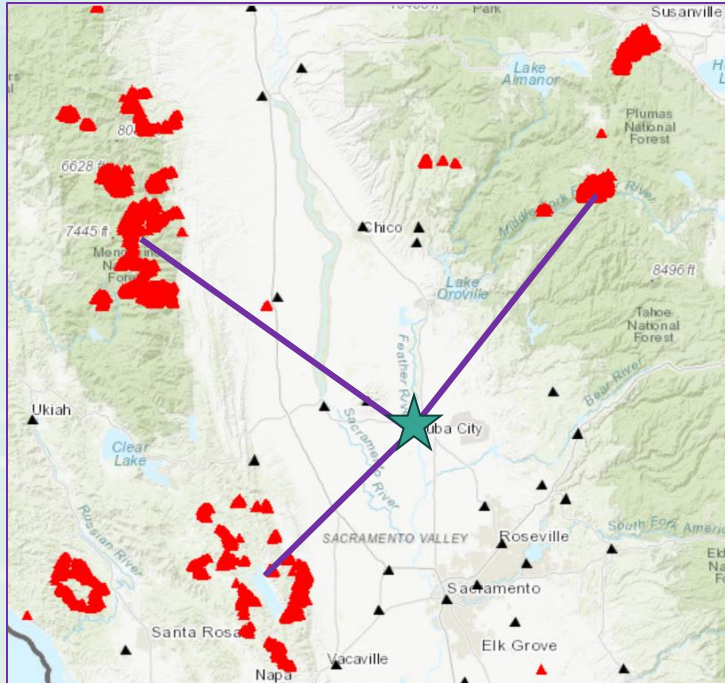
Park
Susanville
Lake Almanor
Plumas National Forest
6628 ft
7445 ft
Mendocino National Forest
Chico
Middle Fork Feather River
Lake Oroville
8496 ft
Tahoe National Forest
Feather River
Bear River
Ukiah
Yuba City
Sacramento River
Clear Lake
Russian River
SACRAMENTO VALLEY
Roseville
South Fork American
Sacramento
Santa Rosa
Elk Grove
Vacaville
Napa